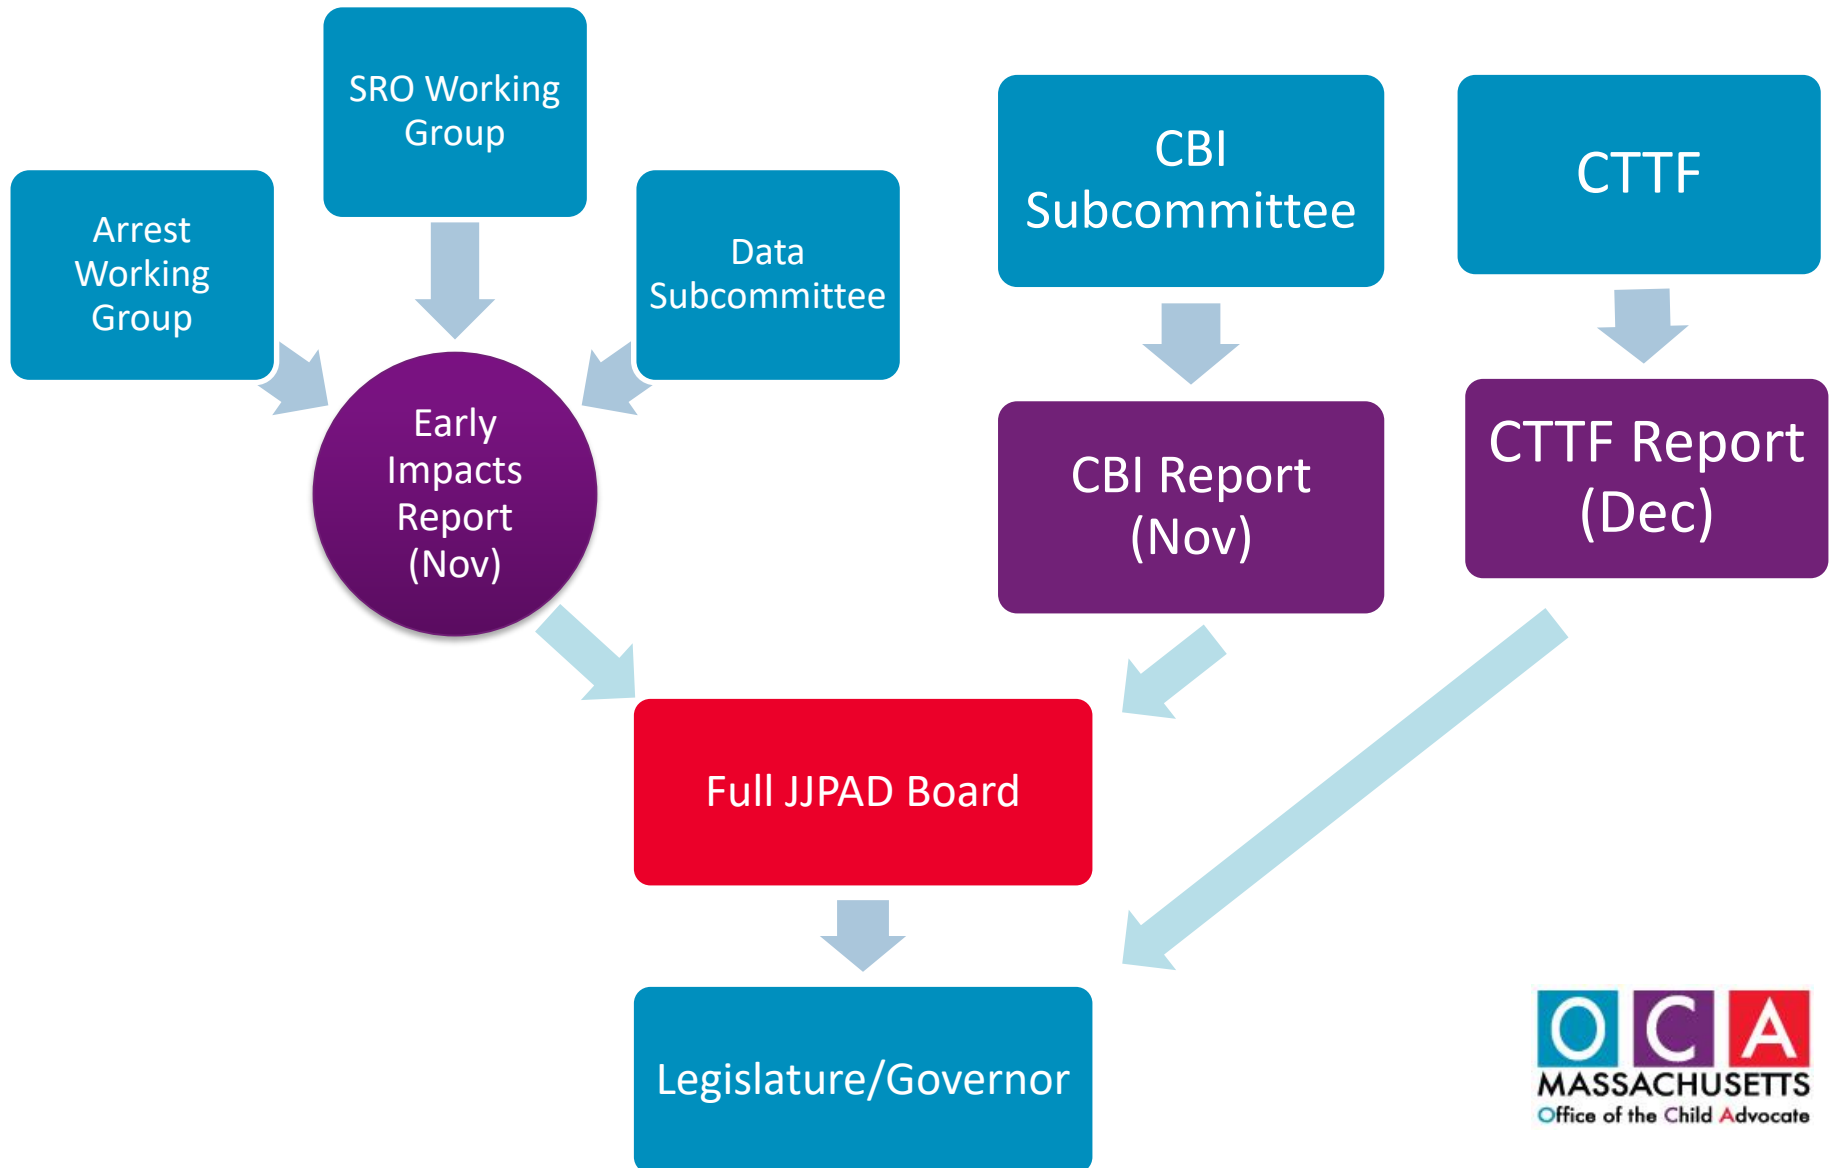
SRO Working Group

Arrest Working Group

Data Subcommittee

Early Impacts Report (Nov)

CBI Subcommittee

CTTF

CBI Report (Nov)

CTTF Report (Dec)

Full JJPAD Board

Legislature/Governor

OCA
MASSACHUSETTS
Office of the Child Advocate